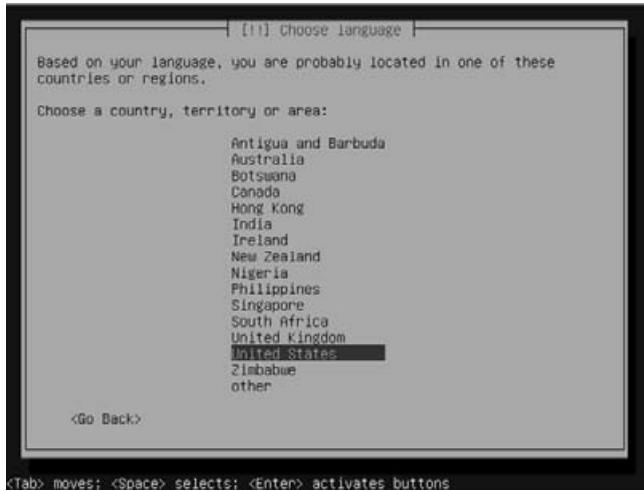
[!!] Choose language

Based on your language, you are probably located in one of these countries or regions.

Choose a country, territory or area:

Antigua and Barbuda
Australia
Botswana
Canada
Hong Kong
India
Ireland
New Zealand
Nigeria
Philippines
Singapore
South Africa
United Kingdom
United States
Zimbabwe
other

<Go Back>

<Tab> moves; <Space> selects; <Enter> activates buttons